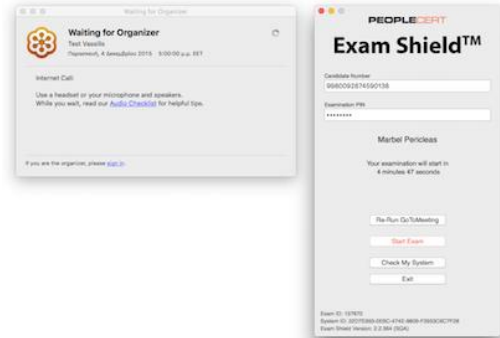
Waiting for Organizer

Waiting for Organizer
Test Vassilis
Παρασκευή, 4 Δεκεμβρίου 2015 · 5:00:00 μ.μ. EET

Internet Call:

Use a headset or your microphone and speakers.
While you wait, read our Audio Checklist for helpful tips.

If you are the organizer, please sign in.

PEOPLECERT

Exam Shield™

Candidate Number
9980092874590138

Examination PIN
••••••••

Marbel Pericleas

Your examination will start in
4 minutes 47 seconds

Re-Run GoToMeeting

Start Exam

Check My System

Exit

Exam ID: 157670
System ID: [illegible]
Exam Shield Version: 2.2.964 (SGA)